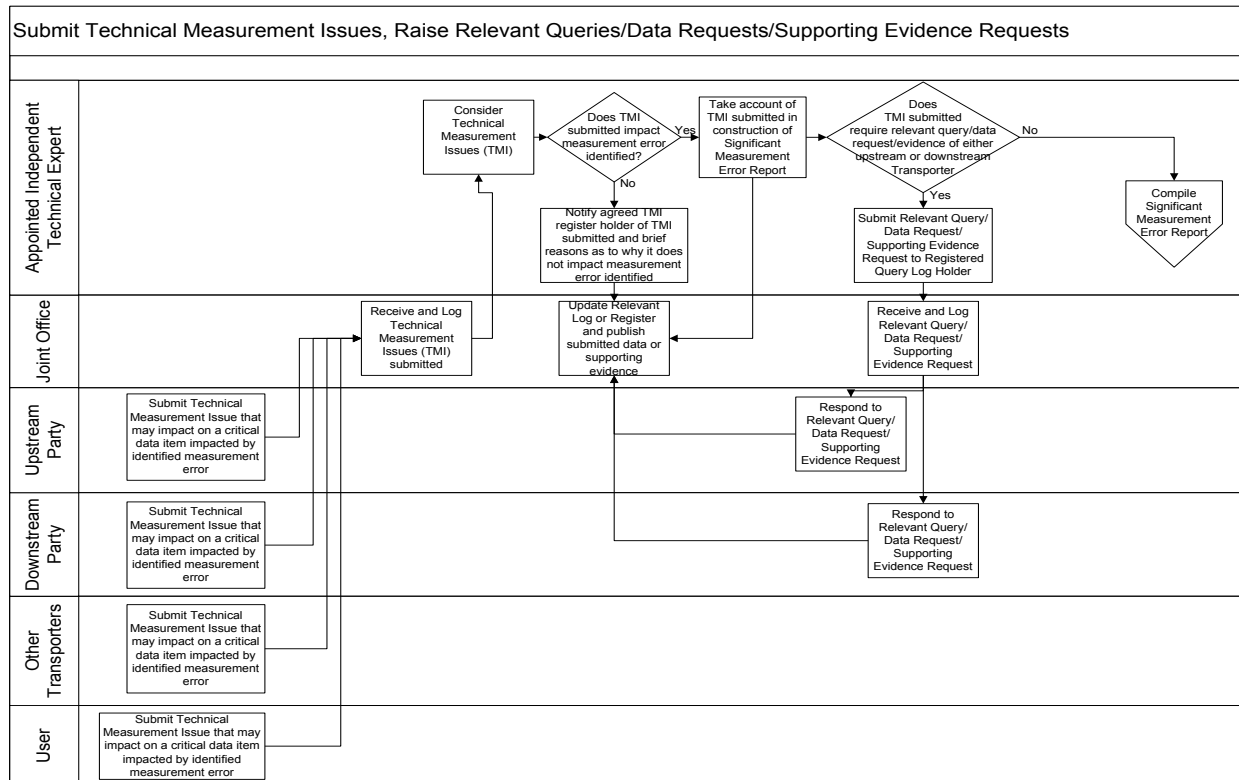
Submit Technical Measurement Issues, Raise Relevant Queries/Data Requests/Supporting Evidence Requests

Appointed Independent Technical Expert

Consider Technical Measurement Issues (TMI)

Does TMI submitted impact measurement error identified?

Yes

No

Take account of TMI submitted in construction of Significant Measurement Error Report

Does TMI submitted require relevant query/data request/evidence of either upstream or downstream Transporter

No

Yes

Compile Significant Measurement Error Report

Notify agreed TMI register holder of TMI submitted and brief reasons as to why it does not impact measurement error identified

Submit Relevant Query/ Data Request/ Supporting Evidence Request to Registered Query Log Holder

Joint Office

Receive and Log Technical Measurement Issues (TMI) submitted

Update Relevant Log or Register and publish submitted data or supporting evidence

Receive and Log Relevant Query/ Data Request/ Supporting Evidence Request

Upstream Party

Submit Technical Measurement Issue that may impact on a critical data item impacted by identified measurement error

Respond to Relevant Query/ Data Request/ Supporting Evidence Request

Downstream Party

Submit Technical Measurement Issue that may impact on a critical data item impacted by identified measurement error

Respond to Relevant Query/ Data Request/ Supporting Evidence Request

Other Transporters

Submit Technical Measurement Issue that may impact on a critical data item impacted by identified measurement error

User

Submit Technical Measurement Issue that may impact on a critical data item impacted by identified measurement error